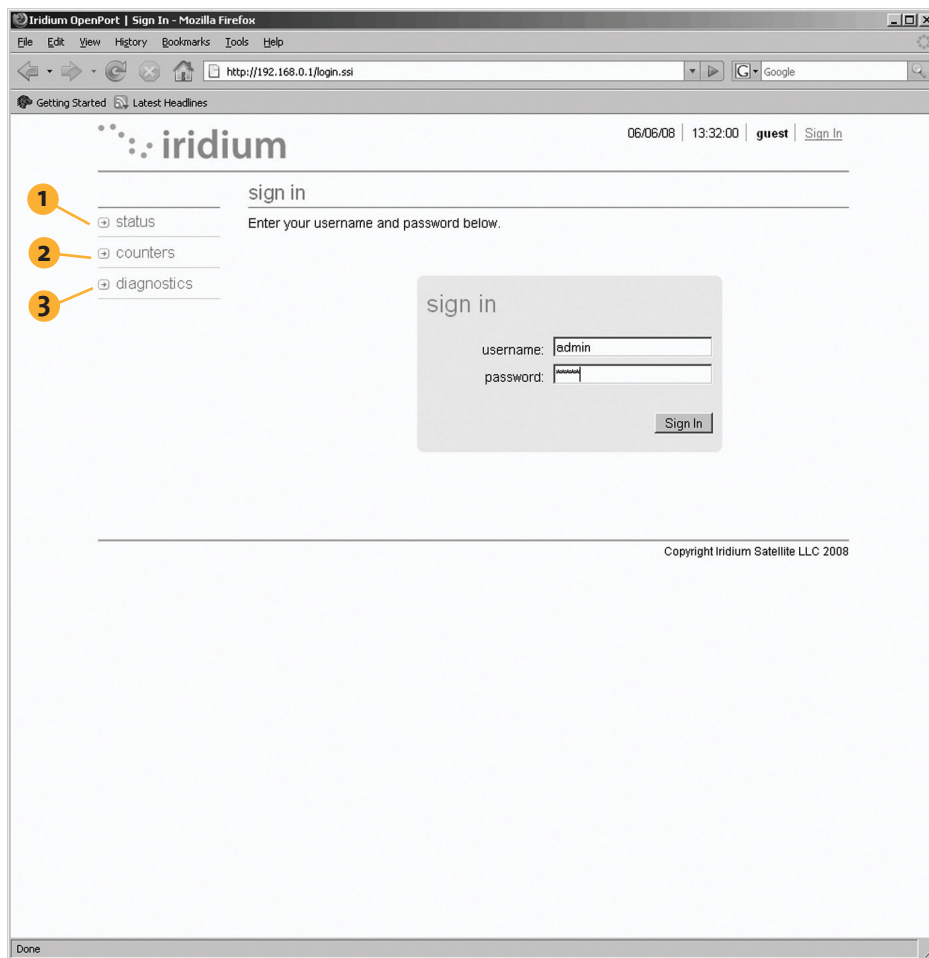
Iridium OpenPort | Sign In - Mozilla Firefox

File Edit View History Bookmarks Tools Help

http://192.168.0.1/login.ssi

Google

Getting Started Latest Headlines

iridium

06/06/08 | 13:32:00 | guest | Sign In

1
status
2
counters
3
diagnostics

sign in

Enter your username and password below.

sign in

username: admin
password: *****

Sign In

Copyright Iridium Satellite LLC 2008

Done